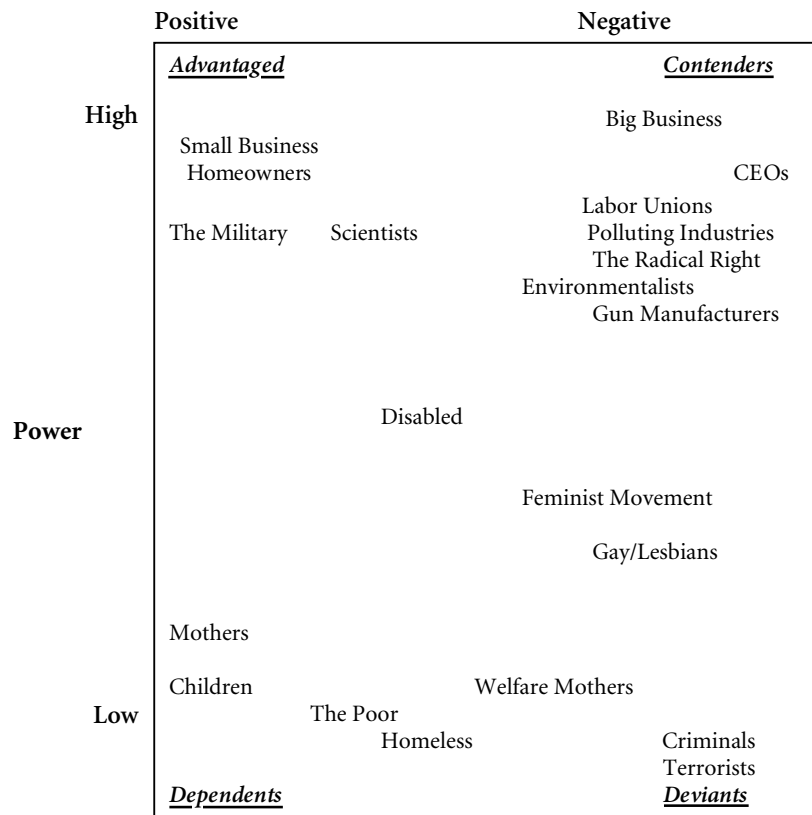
Positive

Negative

Advantaged

Contenders

High

Big Business

Small Business

Homeowners

CEOs

Labor Unions

The Military

Scientists

Polluting Industries

The Radical Right

Environmentalists

Gun Manufacturers

Power

Disabled

Feminist Movement

Gay/Lesbians

Mothers

Children

Welfare Mothers

Low

The Poor

Homeless

Criminals

Terrorists

Dependents

Deviants